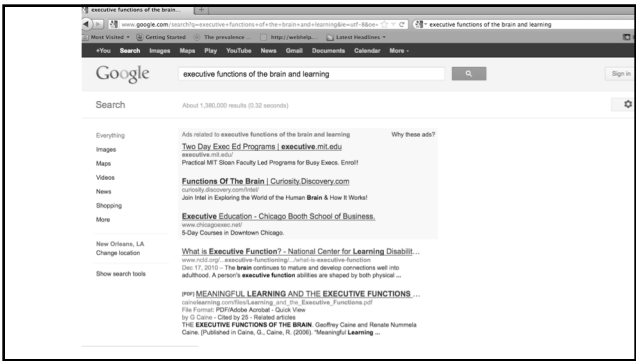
executive functions of the brain... | +

www.google.com/search?q=executive+functions+of+the+brain+and+learning&ie=utf-8&oe= | executive functions of the brain and learning

Most Visited | Getting Started | The prevalence ... | http://webhelp... | Latest Headlines

+You Search Images Maps Play YouTube News Gmail Documents Calendar More

Google

executive functions of the brain and learning

Sign in

Search

About 1,380,000 results (0.32 seconds)

Everything
Images
Maps
Videos
News
Shopping
More

New Orleans, LA
Change location

Show search tools

Ads related to executive functions of the brain and learning

Why these ads?

Two Day Exec Ed Programs | executive.mit.edu
executive.mit.edu/
Practical MIT Sloan Faculty Led Programs for Busy Execs. Enroll!

Functions Of The Brain | Curiosity.Discovery.com
curiosity.discovery.com/Intel/
Join Intel in Exploring the World of the Human Brain & How It Works!

Executive Education - Chicago Booth School of Business.
www.chicagoexec.net/
5-Day Courses in Downtown Chicago.

What is Executive Function? - National Center for Learning Disabilit...
www.ncld.org/.../executive-functioning/.../what-is-executive-function
Dec 17, 2010 – The brain continues to mature and develop connections well into adulthood. A person's executive function abilities are shaped by both physical ...

[PDF] MEANINGFUL LEARNING AND THE EXECUTIVE FUNCTIONS ...
cainelearning.com/files/Learning_and_the_Executive_Functions.pdf
File Format: PDF/Adobe Acrobat - Quick View
by G Caine - Cited by 25 - Related articles
THE EXECUTIVE FUNCTIONS OF THE BRAIN. Geoffrey Caine and Renate Nummela Caine. [Published in Caine, G., Caine, R. (2006). "Meaningful Learning ...